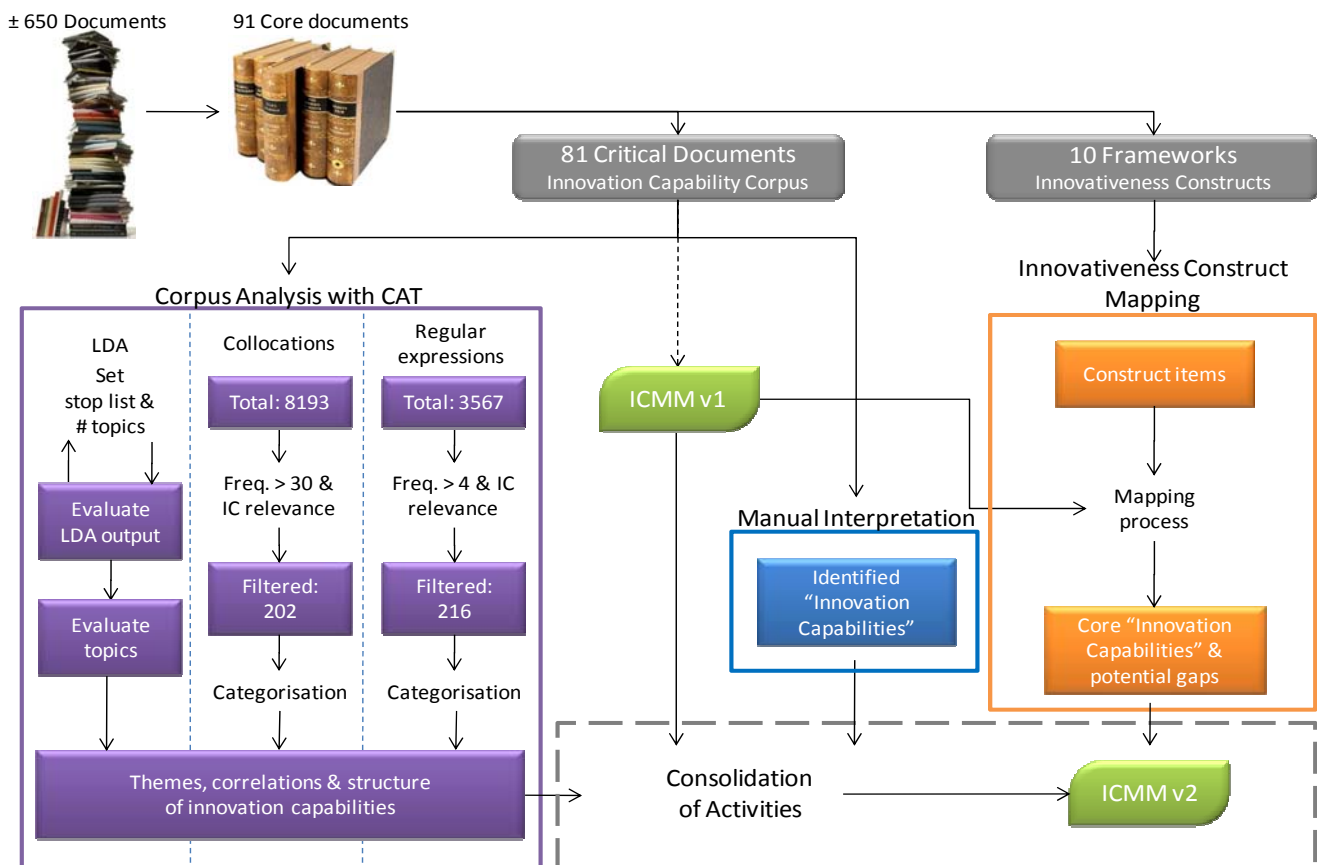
± 650 Documents

91 Core documents

81 Critical Documents
Innovation Capability Corpus

10 Frameworks
Innovativeness Constructs

Corpus Analysis with CAT

LDA
Set stop list & # topics

Evaluate LDA output

Evaluate topics

Collocations

Total: 8193

Freq. > 30 & IC relevance

Filtered: 202

Categorisation

Regular expressions

Total: 3567

Freq. > 4 & IC relevance

Filtered: 216

Categorisation

Themes, correlations & structure of innovation capabilities

ICMM v1

Manual Interpretation

Identified "Innovation Capabilities"

Innovativeness Construct Mapping

Construct items

Mapping process

Core "Innovation Capabilities" & potential gaps

Consolidation of Activities

ICMM v2